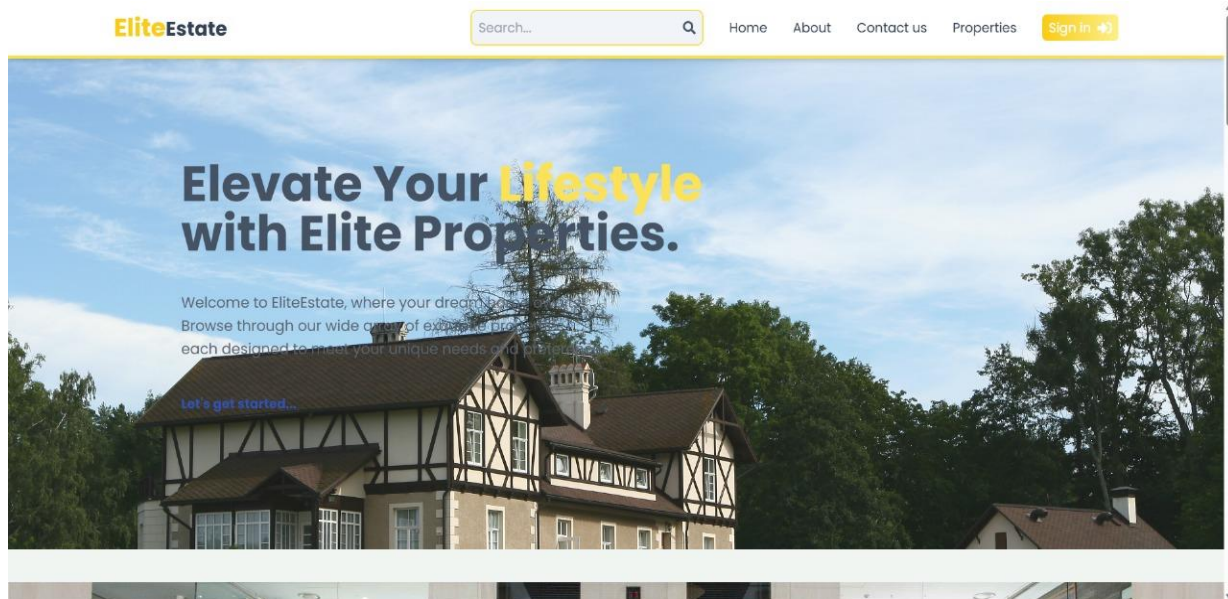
EliteEstate

Search...

Home About Contact us Properties Sign in

Elevate Your Lifestyle with Elite Properties.

Welcome to EliteEstate, where your dream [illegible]. Browse through our wide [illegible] of ex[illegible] pro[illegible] each designed to meet your unique needs and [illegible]

Let's get started...